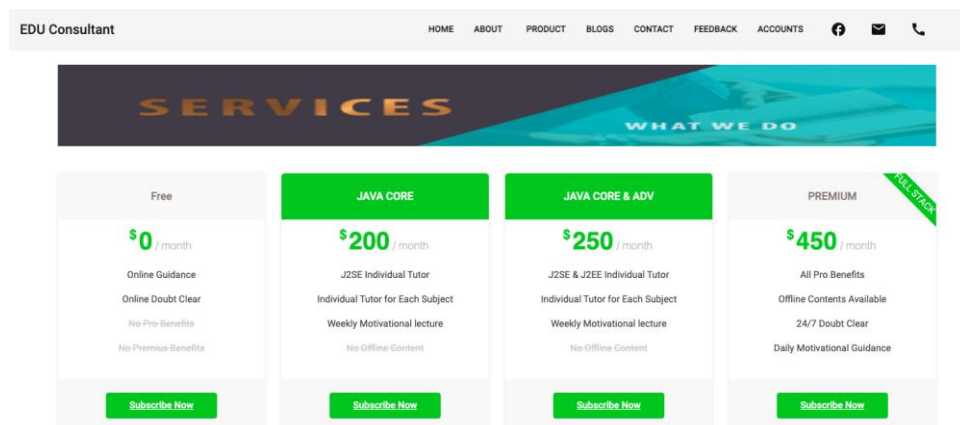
EDU Consultant

HOME ABOUT PRODUCT BLOGS CONTACT FEEDBACK ACCOUNTS

SERVICES

WHAT WE DO

Free

$^{\$}0$ / month

Online Guidance

Online Doubt Clear

No Pro Benefits

No Premius Benefits

Subscribe Now

JAVA CORE

$^{\$}200$ / month

J2SE Individual Tutor

Individual Tutor for Each Subject

Weekly Motivational lecture

No Offline Content

Subscribe Now

JAVA CORE & ADV

$^{\$}250$ / month

J2SE & J2EE Individual Tutor

Individual Tutor for Each Subject

Weekly Motivational lecture

No Offline Content

Subscribe Now

PREMIUM

FULL STACK

$^{\$}450$ / month

All Pro Benefits

Offline Contents Available

24/7 Doubt Clear

Daily Motivational Guidance

Subscribe Now